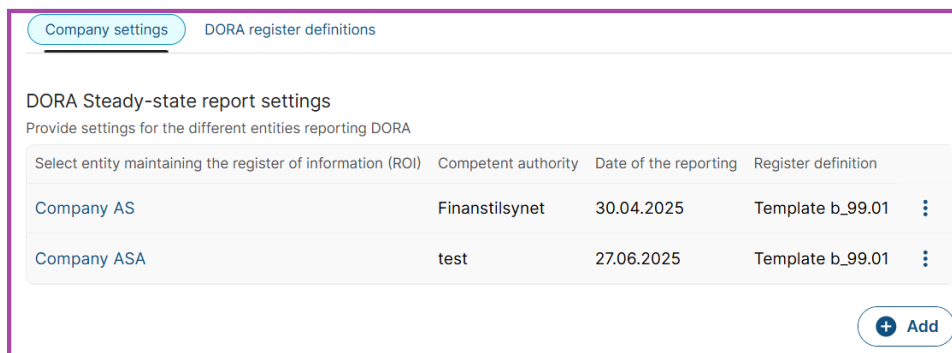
Company settings DORA register definitions

DORA Steady-state report settings

Provide settings for the different entities reporting DORA

| Select entity maintaining the register of information (ROI) | Competent authority | Date of the reporting | Register definition |
|---|---|---|---|
| Company AS | Finanstilsynet | 30.04.2025 | Template b_99.01 |
| Company ASA | test | 27.06.2025 | Template b_99.01 |

Add